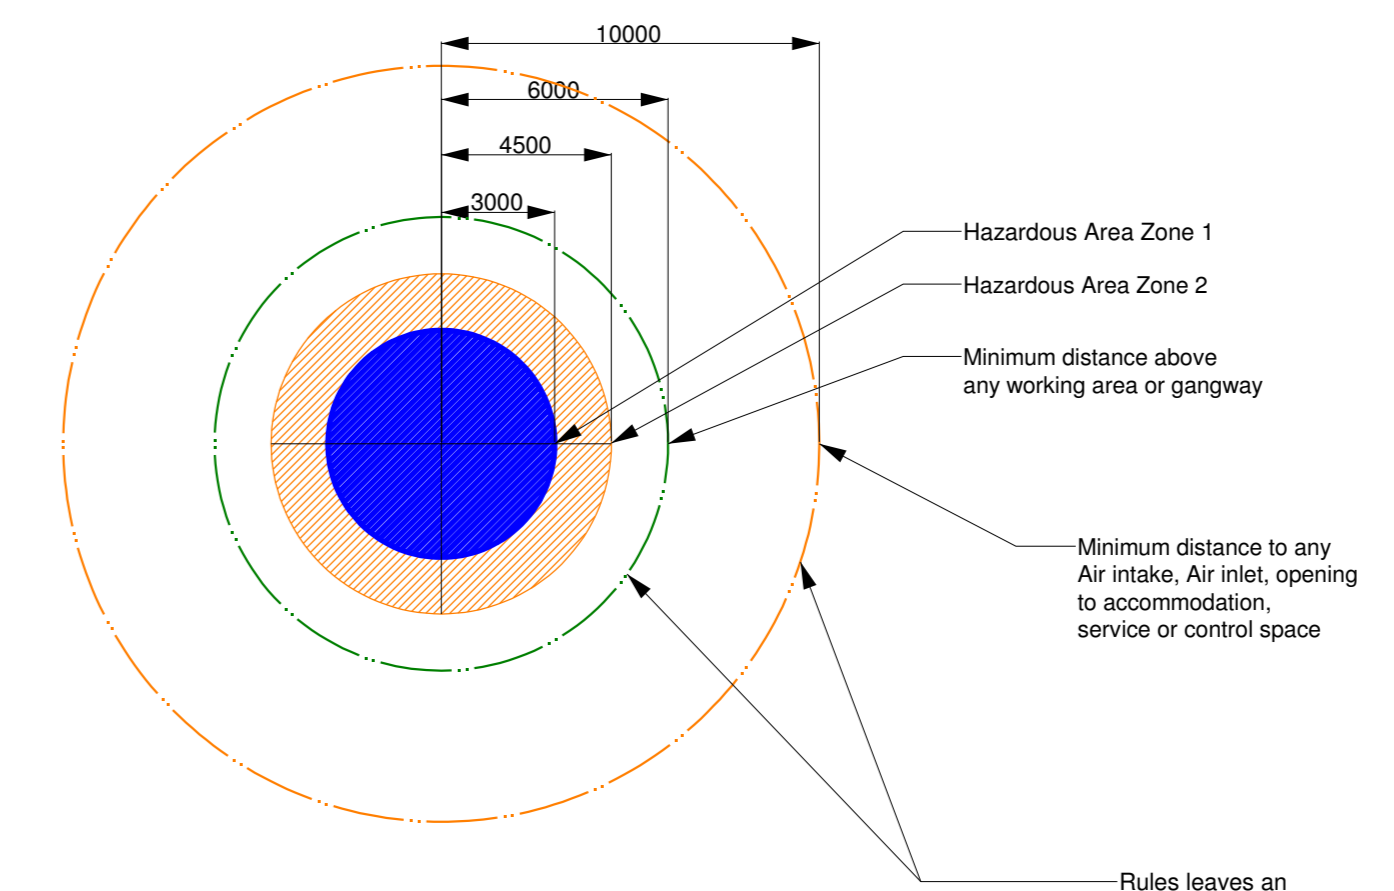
10000
6000
4500
3000
Hazardous Area Zone 1
Hazardous Area Zone 2
Minimum distance above any working area or gangway
Minimum distance to any Air intake, Air inlet, opening to accommodation, service or control space
Rules leaves an